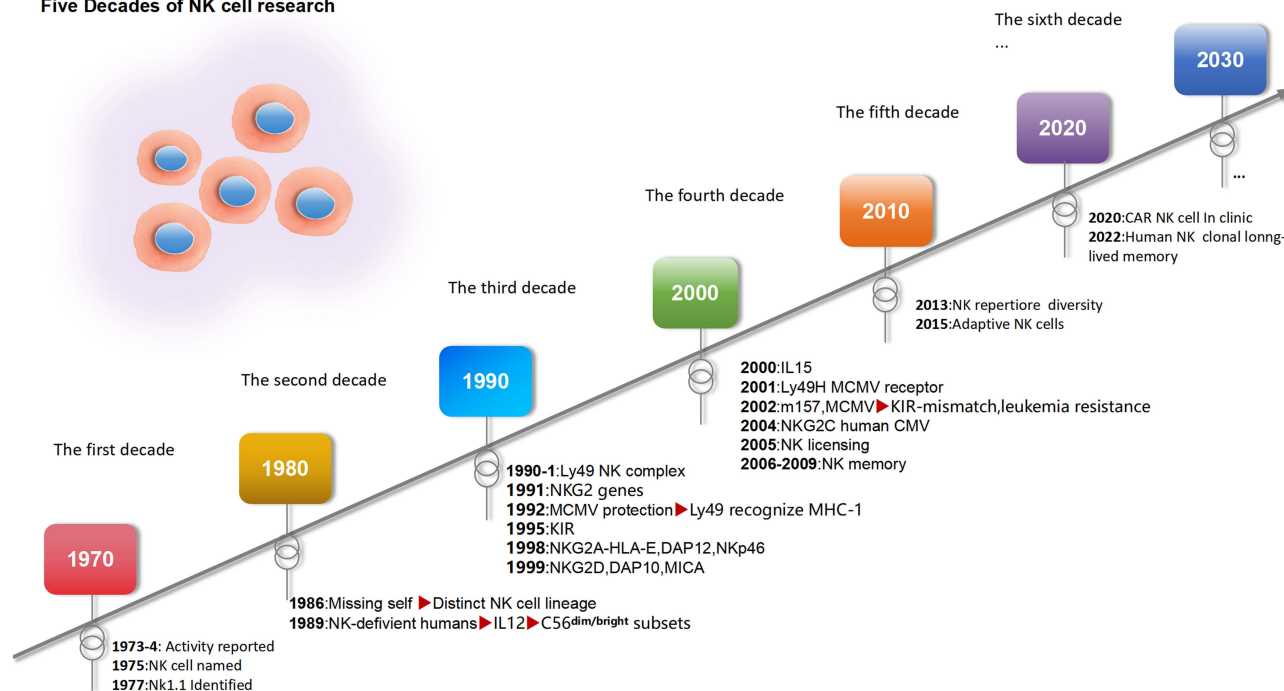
Five Decades of NK cell research

The sixth decade
...

2030

The fifth decade

2020

...

The fourth decade

2010

2020:CAR NK cell In clinic
2022:Human NK clonal lonng-lived memory

The third decade

2000

2013:NK repertiore diversity
2015:Adaptive NK cells

The second decade

1990

2000:IL15
2001:Ly49H MCMV receptor
2002:m157,MCMV ▶ KIR-mismatch,leukemia resistance
2004:NKG2C human CMV
2005:NK licensing
2006-2009:NK memory

The first decade

1980

1990-1:Ly49 NK complex
1991:NKG2 genes
1992:MCMV protection ▶ Ly49 recognize MHC-1
1995:KIR
1998:NKG2A-HLA-E,DAP12,NKp46
1999:NKG2D,DAP10,MICA

1970

1986:Missing self ▶ Distinct NK cell lineage
1989:NK-defivient humans ▶ IL12 ▶ C56$^{dim/bright}$ subsets

1973-4: Activity reported
1975:NK cell named
1977:Nk1.1 Identified